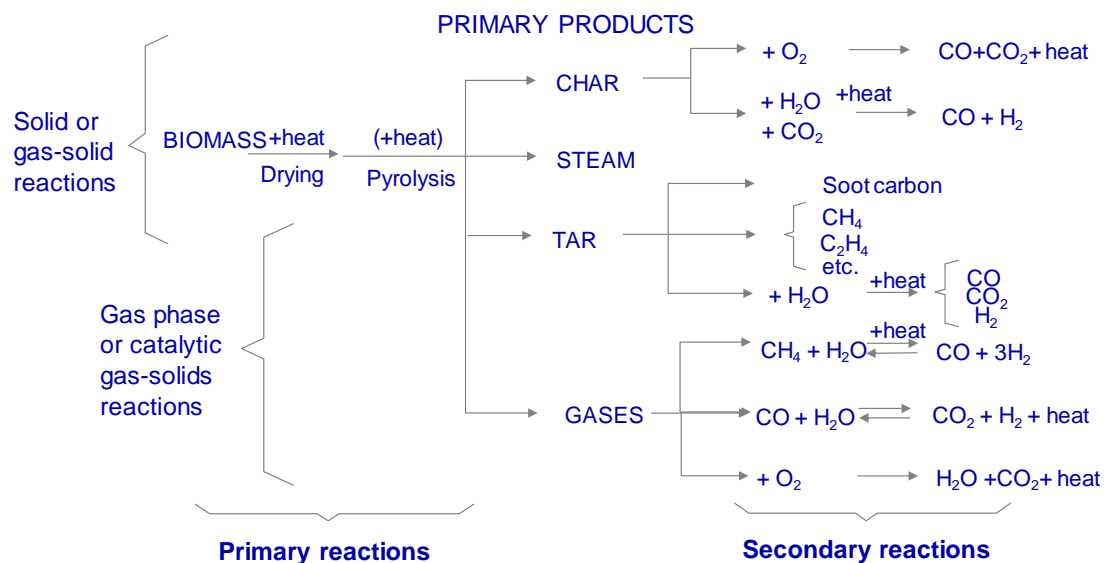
PRIMARY PRODUCTS

Solid or gas-solid reactions

BIOMASS +heat
Drying

(+heat)
Pyrolysis

CHAR
+ $O_2$ → $CO+CO_2$+ heat
+ $H_2O$
+ $CO_2$
+heat → $CO + H_2$

STEAM

TAR
Soot carbon
$CH_4$
$C_2H_4$
etc.
+ $H_2O$ +heat → $CO$
$CO_2$
$H_2$

Gas phase or catalytic gas-solids reactions

GASES
+heat
$CH_4 + H_2O$ ⇌ $CO + 3H_2$
$CO + H_2O$ ⇌ $CO_2 + H_2$ + heat
+ $O_2$ → $H_2O$ +$CO_2$+ heat

Primary reactions

Secondary reactions